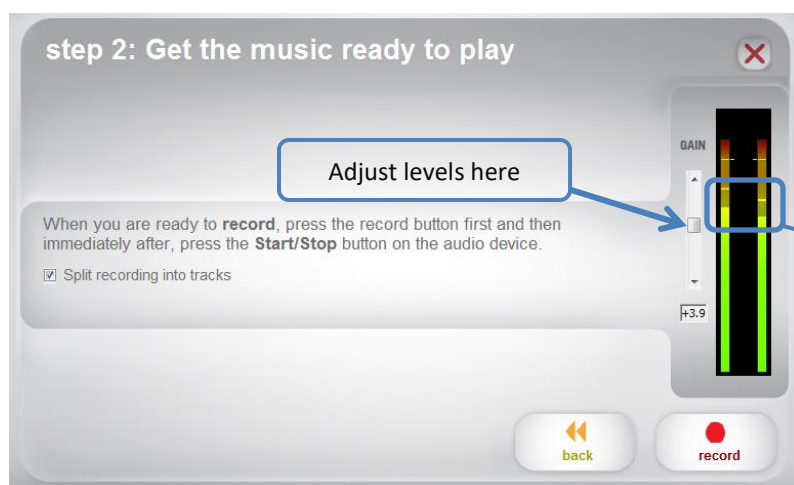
step 2: Get the music ready to play

Adjust levels here

GAIN

When you are ready to **record**, press the record button first and then immediately after, press the **Start/Stop** button on the audio device.

☑ Split recording into tracks

+3.9

back

record